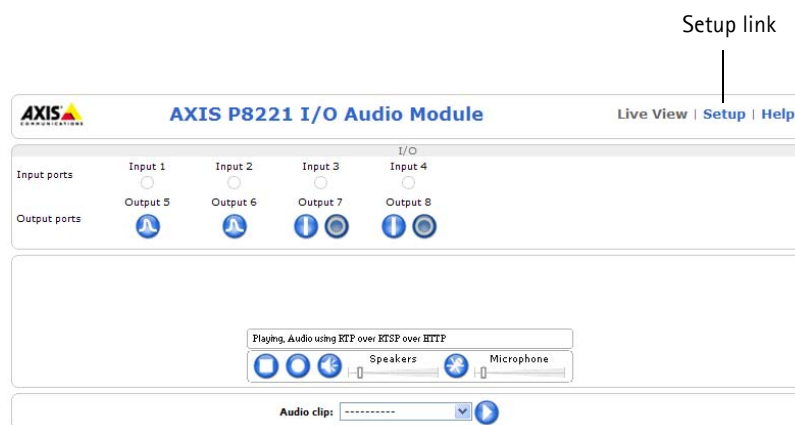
Setup link

AXIS COMMUNICATIONS

AXIS P8221 I/O Audio Module

Live View | Setup | Help

I/O

Input ports

Input 1 Input 2 Input 3 Input 4

Output ports

Output 5 Output 6 Output 7 Output 8

Playing, Audio using RTP over RTSP over HTTP

Speakers

Microphone

Audio clip: ----------